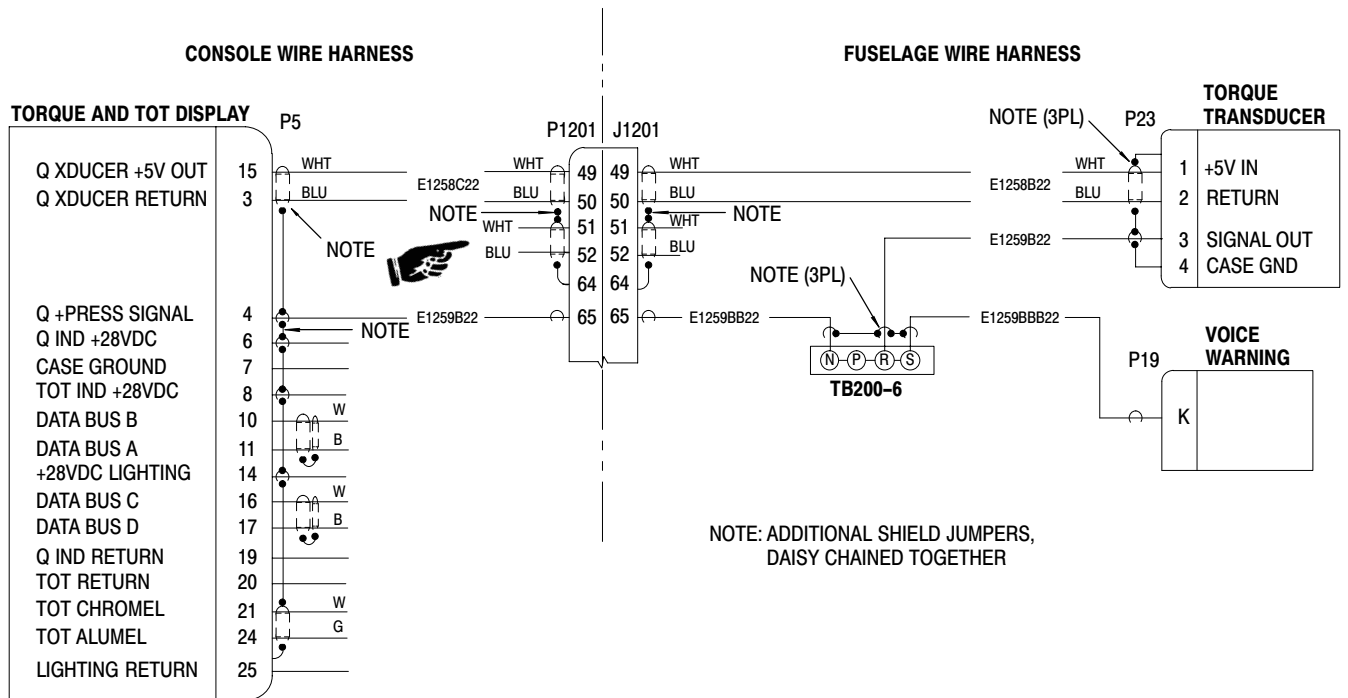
CONSOLE WIRE HARNESS

FUSELAGE WIRE HARNESS

TORQUE AND TOT DISPLAY

P5

P1201 J1201

NOTE (3PL)

P23

TORQUE TRANSDUCER

Q XDUCER +5V OUT 15
Q XDUCER RETURN 3
Q +PRESS SIGNAL 4
Q IND +28VDC 6
CASE GROUND 7
TOT IND +28VDC 8
DATA BUS B 10
DATA BUS A 11
+28VDC LIGHTING 14
DATA BUS C 16
DATA BUS D 17
Q IND RETURN 19
TOT RETURN 20
TOT CHROMEL 21
TOT ALUMEL 24
LIGHTING RETURN 25

WHT
BLU
NOTE
W
B
W
B
W
G

WHT
E1258C22
BLU
NOTE
WHT
BLU
E1259B22
NOTE

49 49
50 50
51 51
52 52
64 64
65 65

WHT
BLU
WHT
BLU
NOTE
E1259BB22

E1258B22
E1259B22
NOTE (3PL)
E1259BBB22

N P R S
TB200–6

WHT
BLU

1 +5V IN
2 RETURN
3 SIGNAL OUT
4 CASE GND

P19

VOICE WARNING

K

NOTE: ADDITIONAL SHIELD JUMPERS, DAISY CHAINED TOGETHER